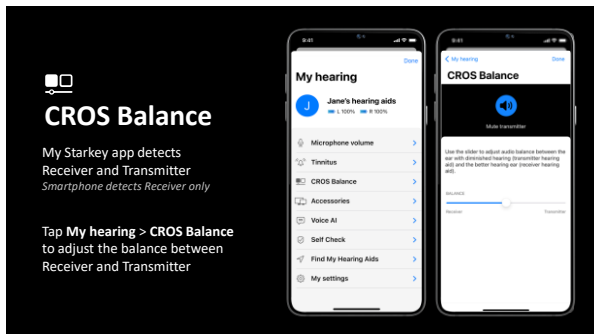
CROS Balance

My Starkey app detects Receiver and Transmitter
*Smartphone detects Receiver only*

Tap **My hearing** > **CROS Balance** to adjust the balance between Receiver and Transmitter

9:41

Done

My hearing

J

Jane's hearing aids

L 100% R 100%

Microphone volume

Tinnitus

CROS Balance

Accessories

Voice AI

Self Check

Find My Hearing Aids

My settings

9:41

< My hearing

Done

CROS Balance

Mute transmitter

Use the slider to adjust audio balance between the ear with diminished hearing (transmitter hearing aid) and the better hearing ear (receiver hearing aid).

BALANCE

Receiver

Transmitter